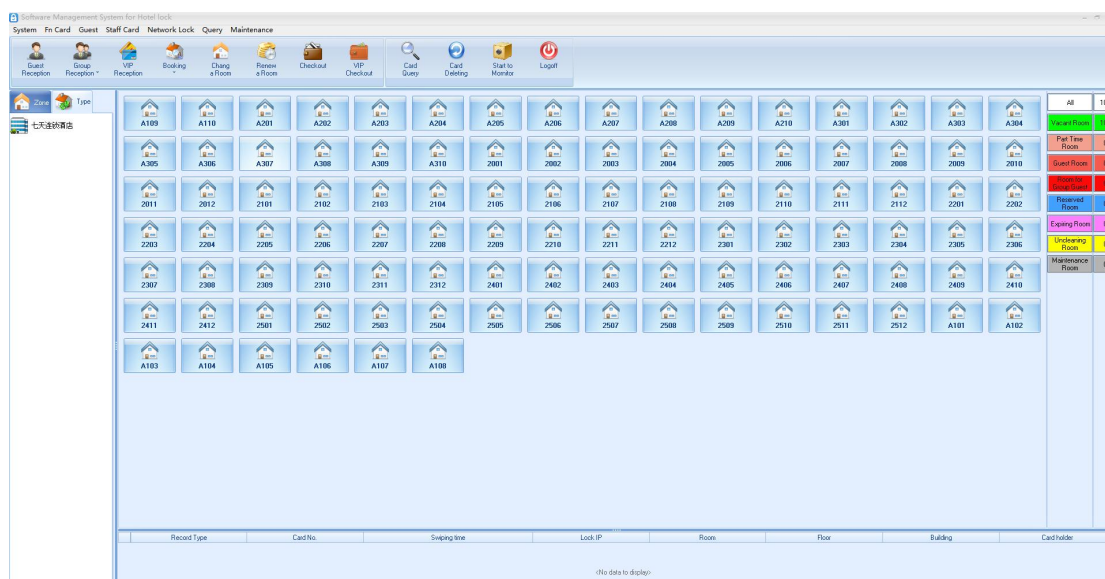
Software Management System for Hotel lock

System Fn Card Guest Staff Card Network Lock Query Maintenance

Guest Reception
Group Reception
VIP Reception
Booking
Chang a Room
Renew a Room
Checkout
VIP Checkout
Card Query
Card Deleting
Start to Monitor
Logoff

Zone
Type

七天连锁酒店

A109 A110 A201 A202 A203 A204 A205 A206 A207 A208 A209 A210 A301 A302 A303 A304
A305 A306 A307 A308 A309 A310 2001 2002 2003 2004 2005 2006 2007 2008 2009 2010
2011 2012 2101 2102 2103 2104 2105 2106 2107 2108 2109 2110 2111 2112 2201 2202
2203 2204 2205 2206 2207 2208 2209 2210 2211 2212 2301 2302 2303 2304 2305 2306
2307 2308 2309 2310 2311 2312 2401 2402 2403 2404 2405 2406 2407 2408 2409 2410
2411 2412 2501 2502 2503 2504 2505 2506 2507 2508 2509 2510 2511 2512 A101 A102
A103 A104 A105 A106 A107 A108

All
Vacant Room
Part Time Room
Guest Room
Room for Group Guest
Reserved Room
Expiring Room
Uncleaning Room
Maintenance Room

| Record Type | Card No. | Swiping time | Lock IP | Room | Floor | Building | Card holder |
|---|---|---|---|---|---|---|---|

<No data to display>